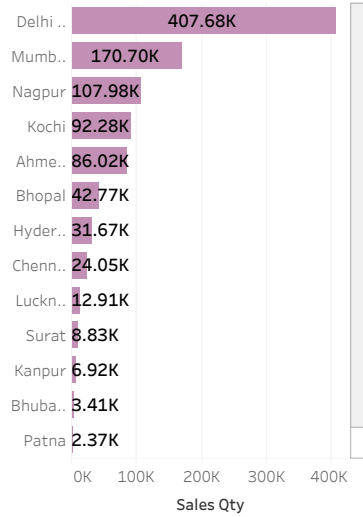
Delhi .. 407.68K
Mumb.. 170.70K
Nagpur 107.98K
Kochi 92.28K
Ahme.. 86.02K
Bhopal 42.77K
Hyder.. 31.67K
Chenn.. 24.05K
Luckn.. 12.91K
Surat 8.83K
Kanpur 6.92K
Bhuba.. 3.41K
Patna 2.37K

0K 100K 200K 300K 400K
Sales Qty